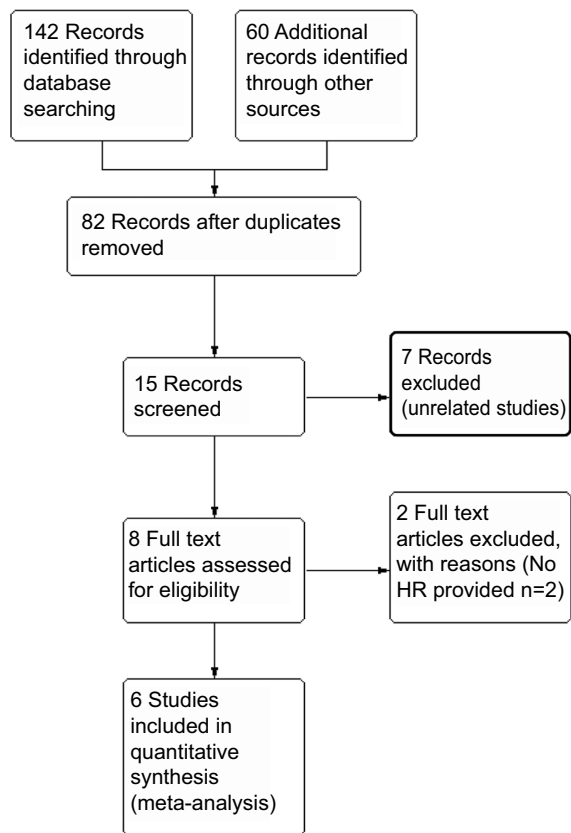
142 Records identified through database searching

60 Additional records identified through other sources

82 Records after duplicates removed

15 Records screened

7 Records excluded (unrelated studies)

8 Full text articles assessed for eligibility

2 Full text articles excluded, with reasons (No HR provided n=2)

6 Studies included in quantitative synthesis (meta-analysis)